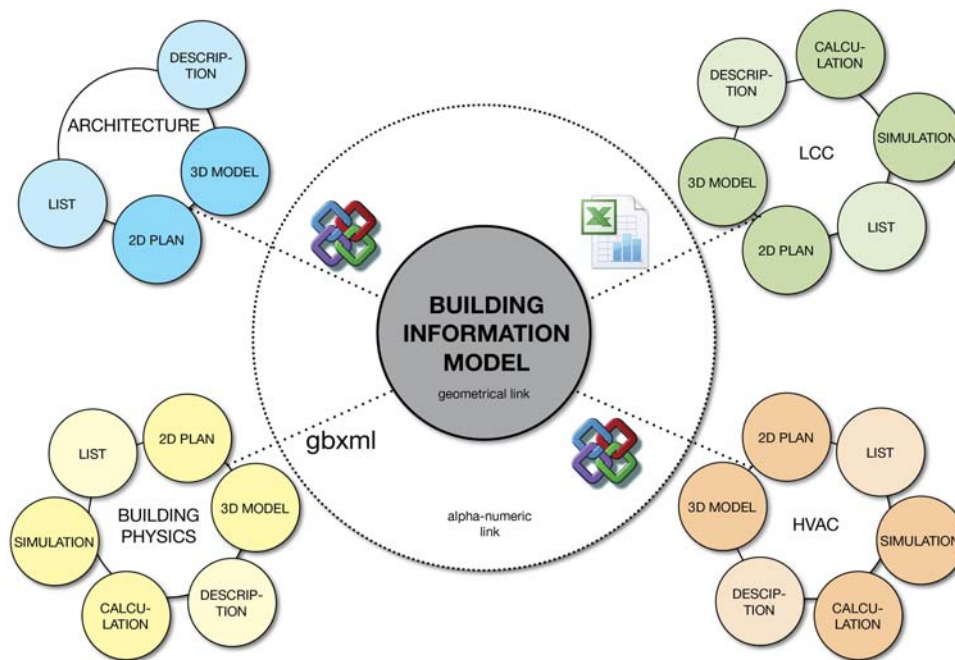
DESCRIPTION

ARCHITECTURE

3D MODEL

LIST

2D PLAN

CALCULATION

DESCRIPTION

SIMULATION

LCC

3D MODEL

LIST

2D PLAN

BUILDING INFORMATION MODEL

geometrical link

gbxml

alpha-numeric link

LIST

2D PLAN

BUILDING PHYSICS

3D MODEL

SIMULATION

CALCULATION

DESCRIPTION

2D PLAN

LIST

3D MODEL

HVAC

SIMULATION

DESCIPTION

CALCULATION